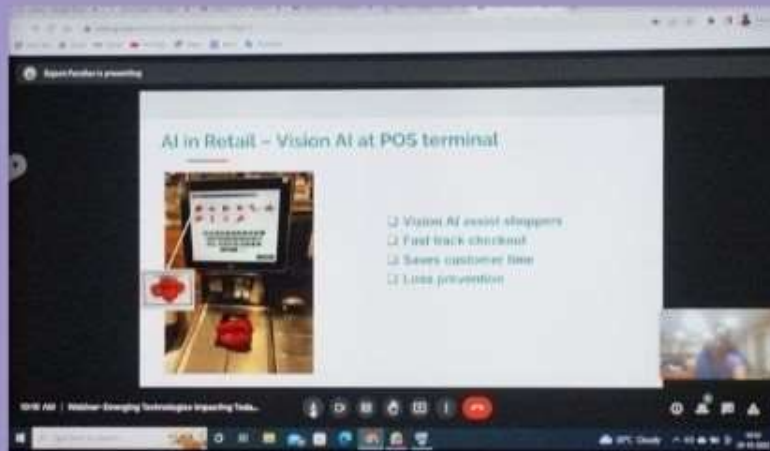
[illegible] is presenting

AI in Retail – Vision AI at POS terminal

❑ Vision AI assist shoppers
❑ Fast track checkout
❑ Saves customer time
❑ Loss prevention

10:10 AM | Webinar Emerging Technologies Impacting Toda...

28°C Cloudy